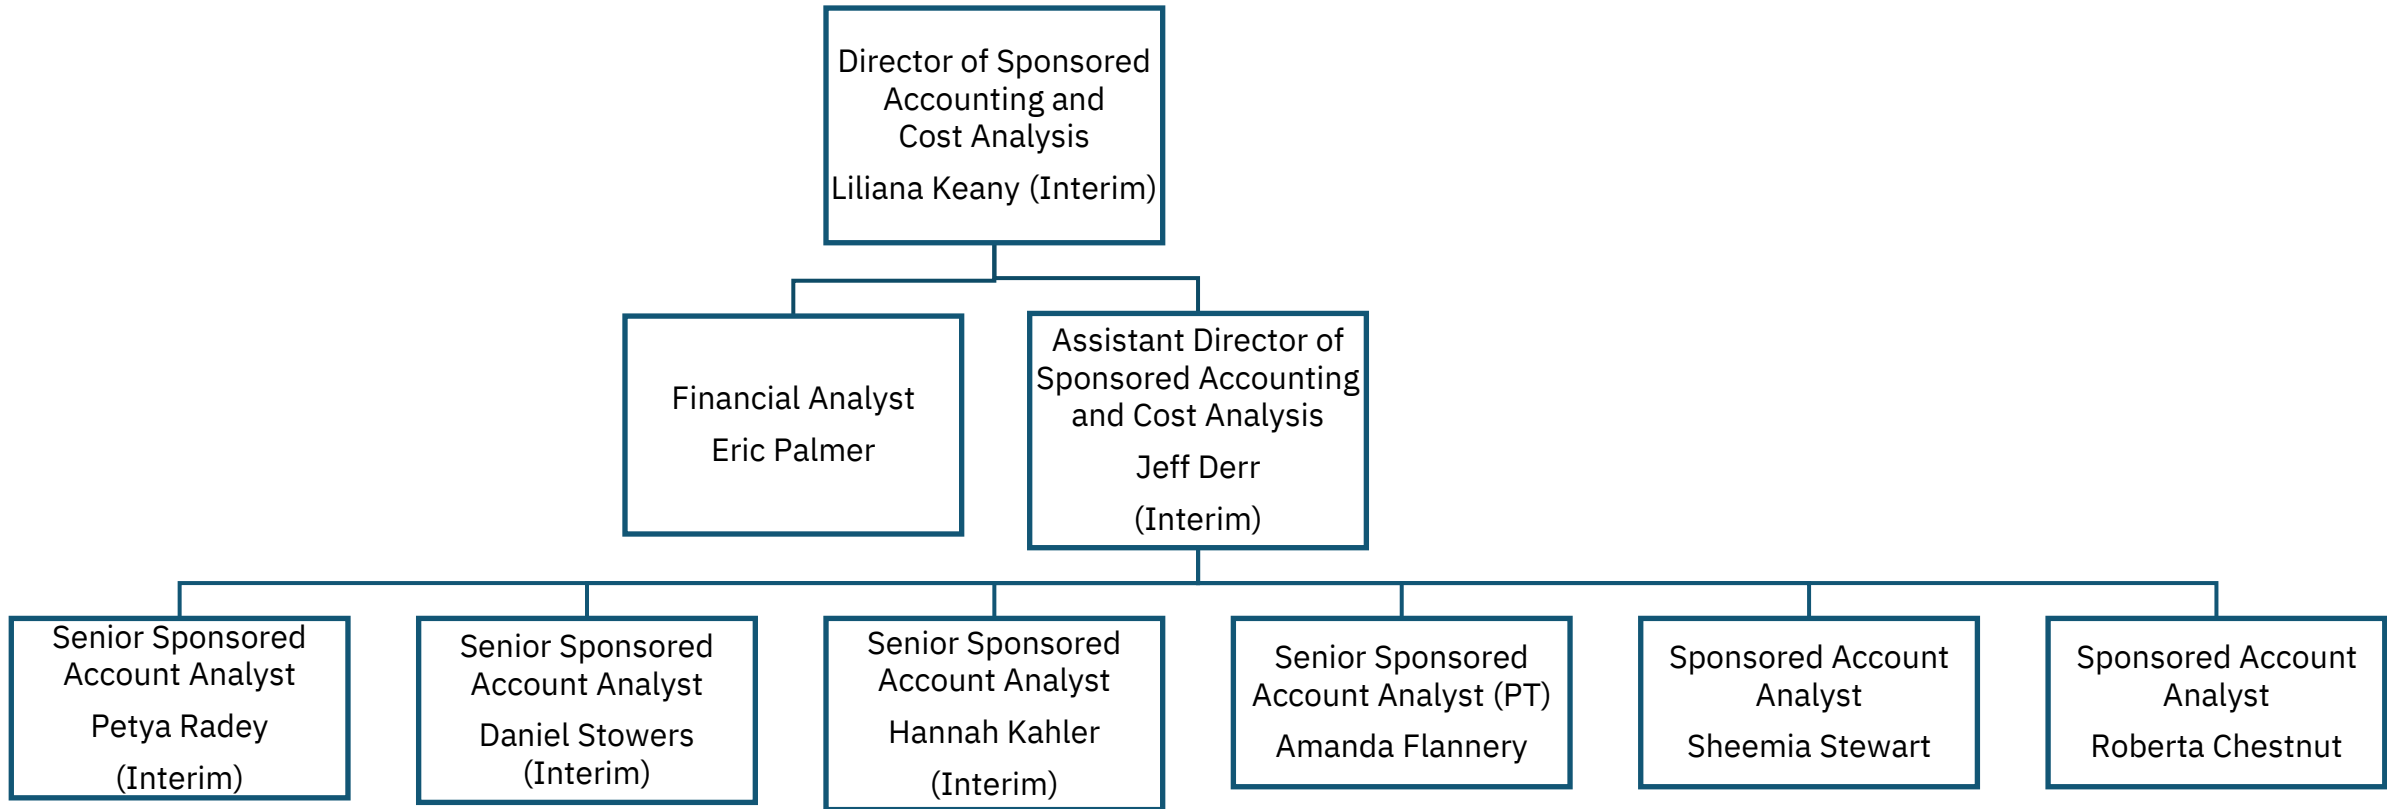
Director of Sponsored Accounting and Cost Analysis

Liliana Keany (Interim)

Financial Analyst

Eric Palmer

Assistant Director of Sponsored Accounting and Cost Analysis

Jeff Derr

(Interim)

Senior Sponsored Account Analyst

Petya Radey

(Interim)

Senior Sponsored Account Analyst

Daniel Stowers (Interim)

Senior Sponsored Account Analyst

Hannah Kahler

(Interim)

Senior Sponsored Account Analyst (PT)

Amanda Flannery

Sponsored Account Analyst

Sheemia Stewart

Sponsored Account Analyst

Roberta Chestnut